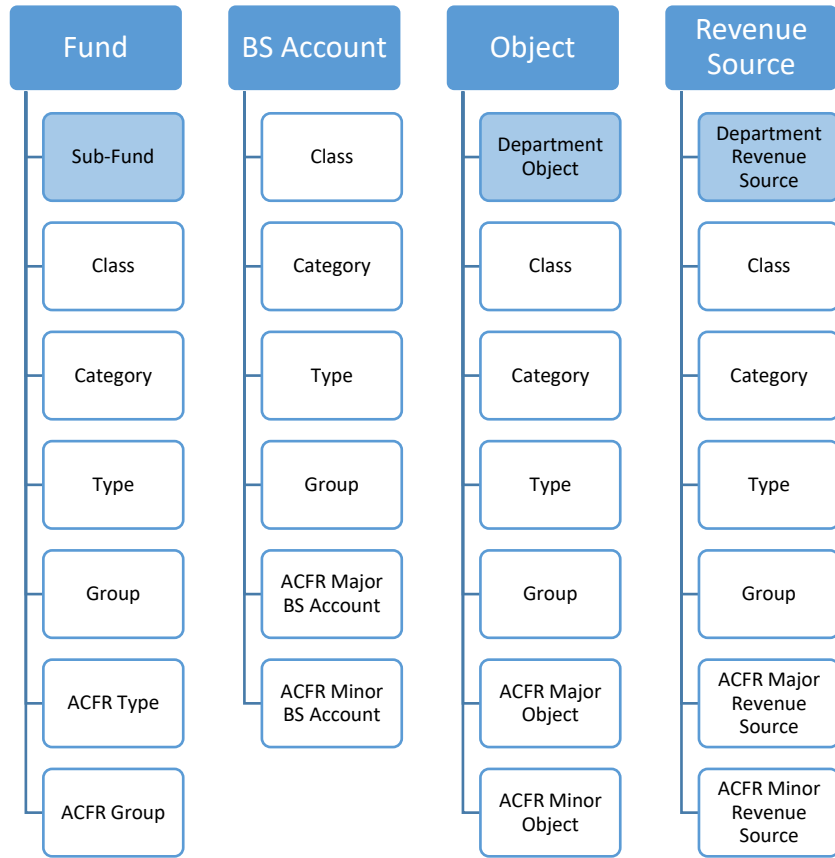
Fund

Sub-Fund

Class

Category

Type

Group

ACFR Type

ACFR Group

BS Account

Class

Category

Type

Group

ACFR Major BS Account

ACFR Minor BS Account

Object

Department Object

Class

Category

Type

Group

ACFR Major Object

ACFR Minor Object

Revenue Source

Department Revenue Source

Class

Category

Type

Group

ACFR Major Revenue Source

ACFR Minor Revenue Source